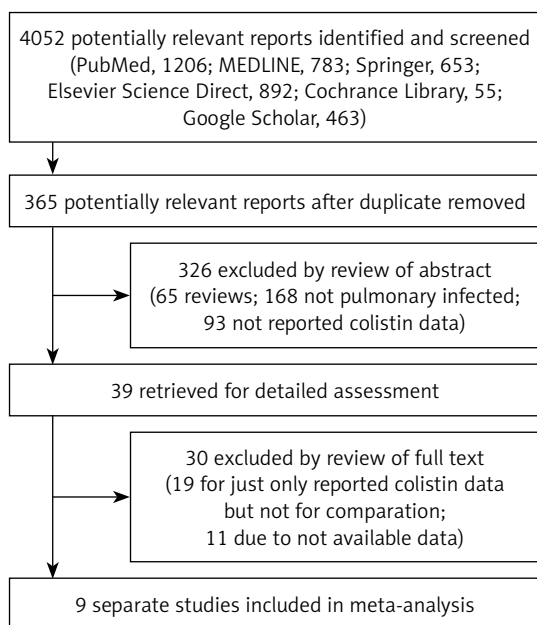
4052 potentially relevant reports identified and screened (PubMed, 1206; MEDLINE, 783; Springer, 653; Elsevier Science Direct, 892; Cochrance Library, 55; Google Scholar, 463)

365 potentially relevant reports after duplicate removed

326 excluded by review of abstract (65 reviews; 168 not pulmonary infected; 93 not reported colistin data)

39 retrieved for detailed assessment

30 excluded by review of full text (19 for just only reported colistin data but not for comparation; 11 due to not available data)

9 separate studies included in meta-analysis